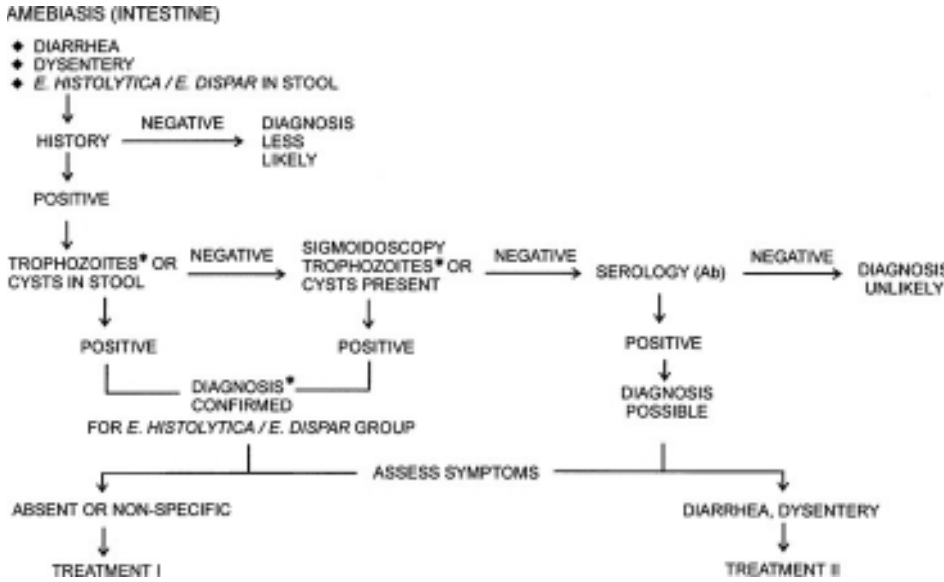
AMEBIASIS (INTESTINE)

◆ DIARRHEA
◆ DYSENTERY
◆ *E. HISTOLYTICA / E. DISPAR* IN STOOL

HISTORY

NEGATIVE

DIAGNOSIS LESS LIKELY

POSITIVE

TROPHOZOITES* OR CYSTS IN STOOL

NEGATIVE

SIGMOIDOSCOPY TROPHOZOITES* OR CYSTS PRESENT

NEGATIVE

SEROLOGY (Ab)

NEGATIVE

DIAGNOSIS UNLIKELY

POSITIVE

POSITIVE

POSITIVE

DIAGNOSIS* CONFIRMED FOR *E. HISTOLYTICA / E. DISPAR* GROUP

DIAGNOSIS POSSIBLE

ASSESS SYMPTOMS

ABSENT OR NON-SPECIFIC

TREATMENT I

DIARRHEA, DYSENTERY

TREATMENT II